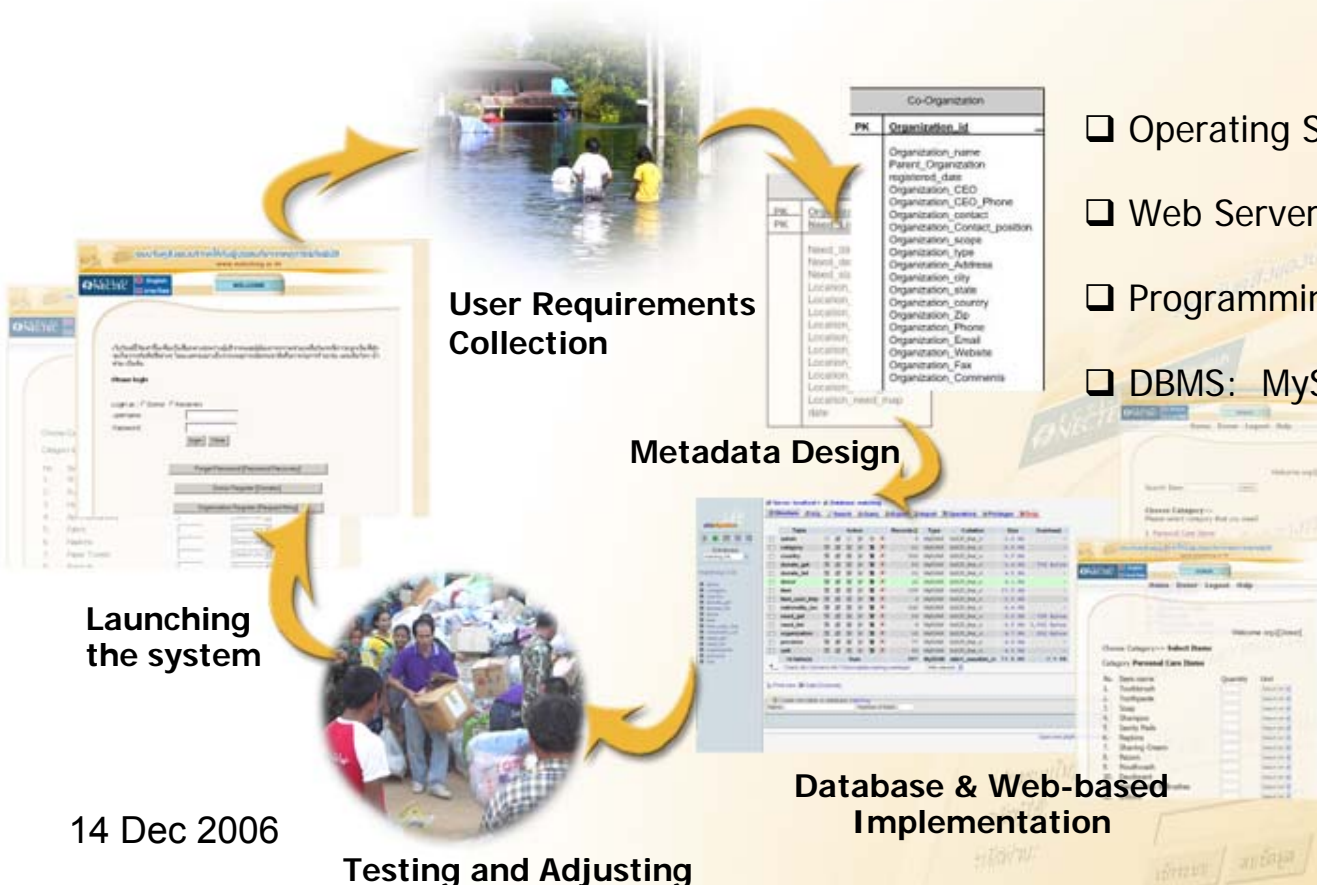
Co-Organization

| PK | Organization_id |
|---|---|
| | Organization_name<br>Parent_Organization<br>registered_date<br>Organization_CEO<br>Organization_CEO_Phone<br>Organization_contact<br>Organization_Contact_position<br>Organization_scope<br>Organization_type<br>Organization_Address<br>Organization_city<br>Organization_state<br>Organization_counry<br>Organization_Zip<br>Organization_Phone<br>Organization_Email<br>Organization_Website<br>Organization_Fax<br>Organization_Comments |

❑ Operating S

❑ Web Server

❑ Programmin

❑ DBMS: MyS

User Requirements Collection

Metadata Design

Launching the system

Database & Web-based Implementation

Testing and Adjusting

14 Dec 2006